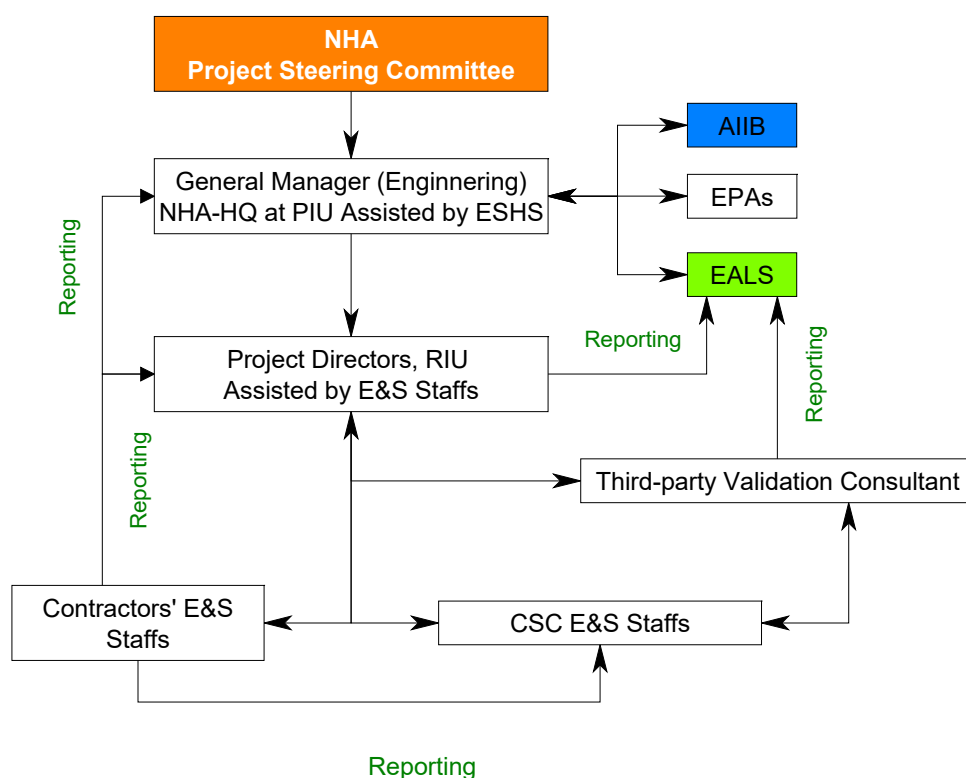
NHA
Project Steering Committee

General Manager (Enginnering)
NHA-HQ at PIU Assisted by ESHS

AIIB

EPAs

EALS

Reporting

Reporting

Project Directors, RIU
Assisted by E&S Staffs

Reporting

Reporting

Third-party Validation Consultant

Contractors' E&S Staffs

CSC E&S Staffs

Reporting